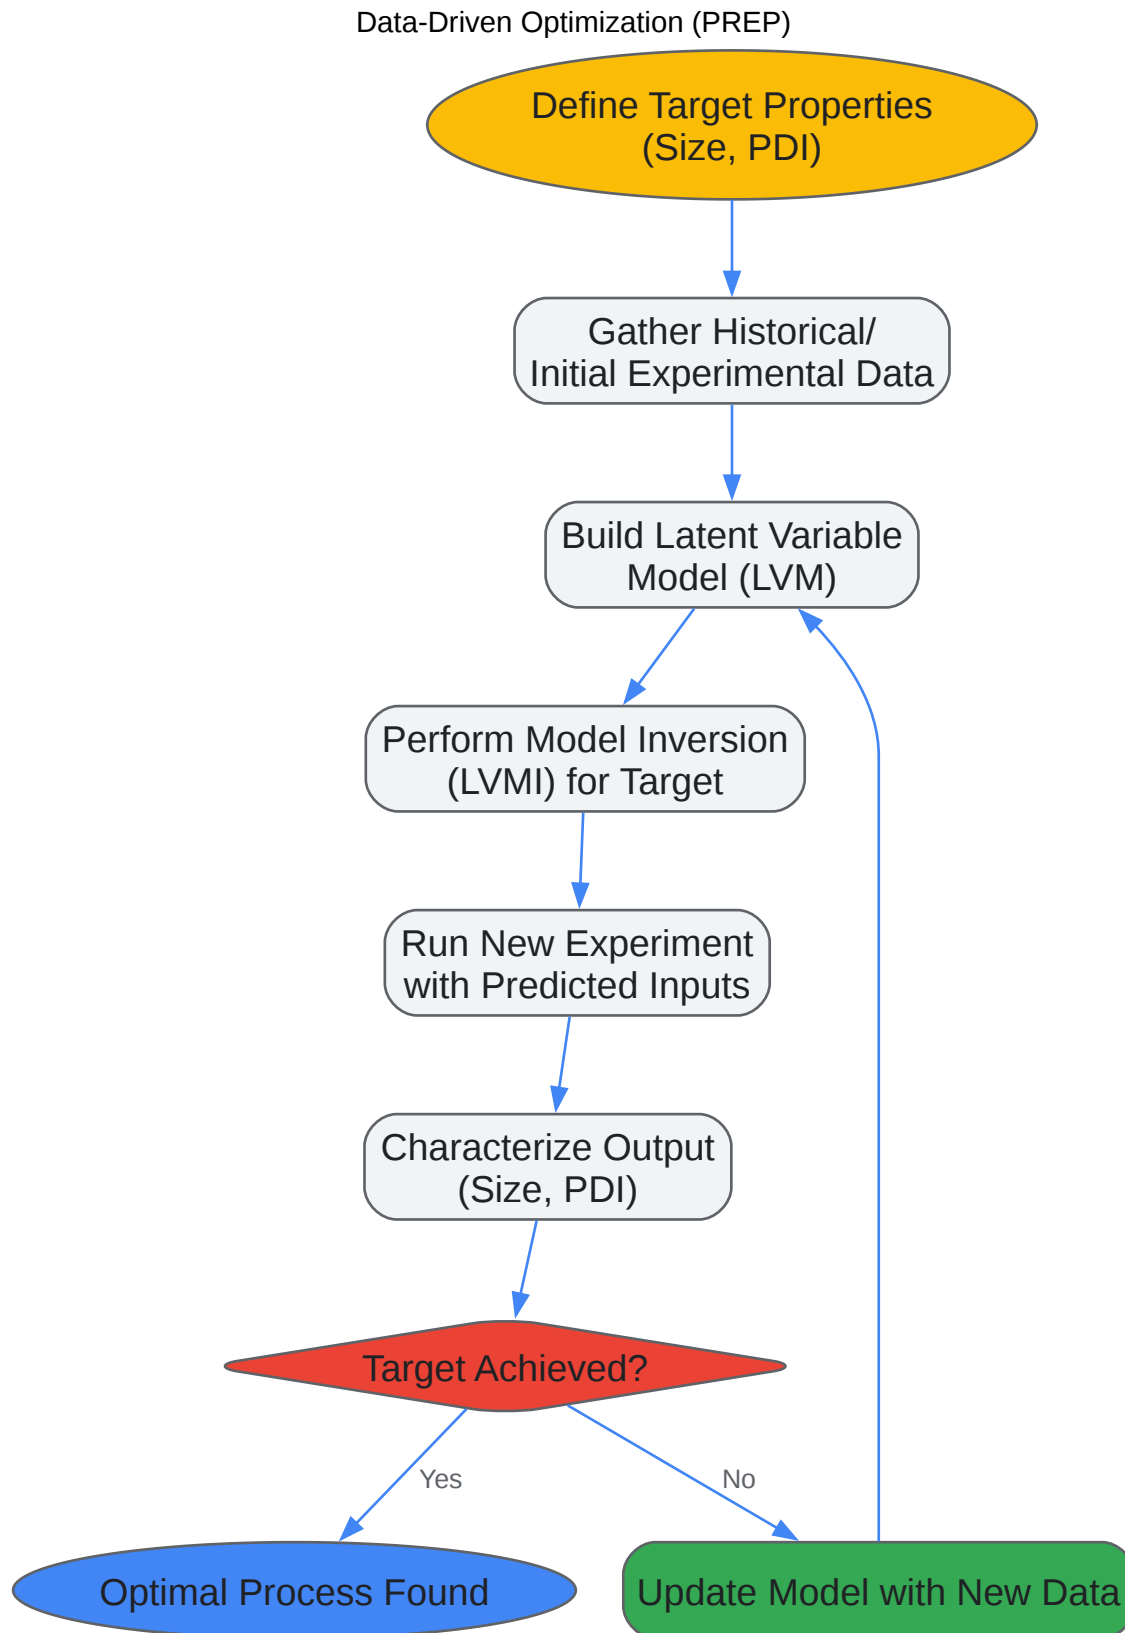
Data-Driven Optimization (PREP)

Define Target Properties (Size, PDI)

Gather Historical/ Initial Experimental Data

Build Latent Variable Model (LVM)

Perform Model Inversion (LVMI) for Target

Run New Experiment with Predicted Inputs

Characterize Output (Size, PDI)

Target Achieved?

Yes

No

Optimal Process Found

Update Model with New Data